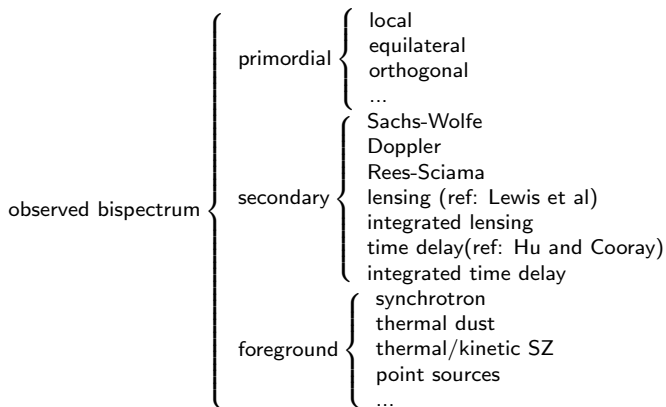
observed bispectrum

primordial
local
equilateral
orthogonal
...

secondary
Sachs-Wolfe
Doppler
Rees-Sciama
lensing (ref: Lewis et al)
integrated lensing
time delay(ref: Hu and Cooray)
integrated time delay

foreground
synchrotron
thermal dust
thermal/kinetic SZ
point sources
...